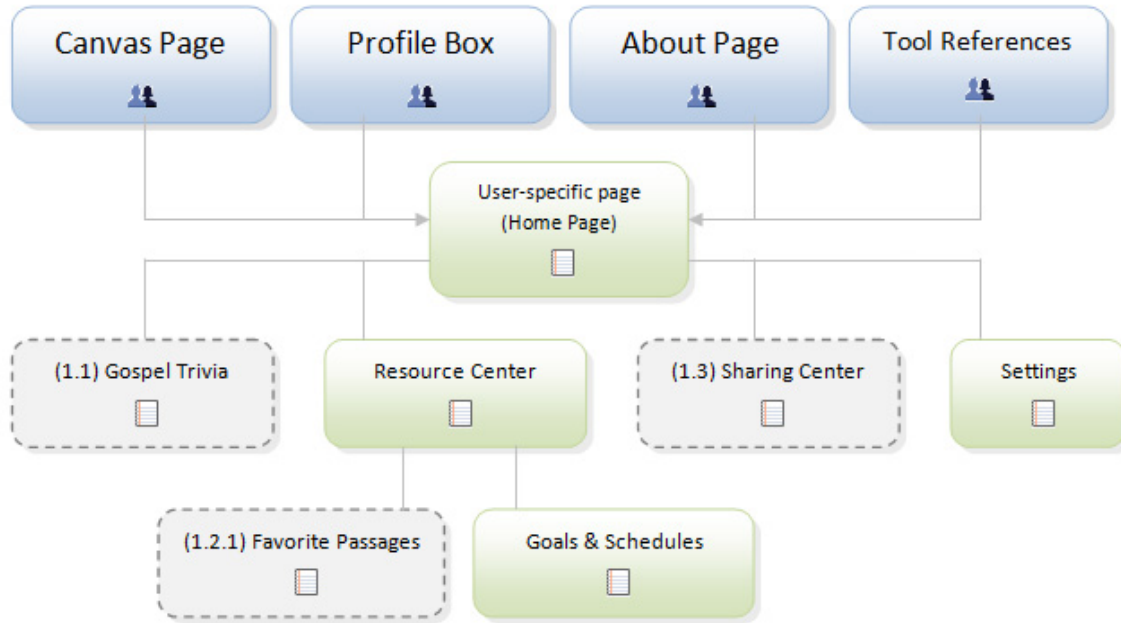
Canvas Page

Profile Box

About Page

Tool References

User-specific page (Home Page)

(1.1) Gospel Trivia

Resource Center

(1.3) Sharing Center

Settings

(1.2.1) Favorite Passages

Goals & Schedules